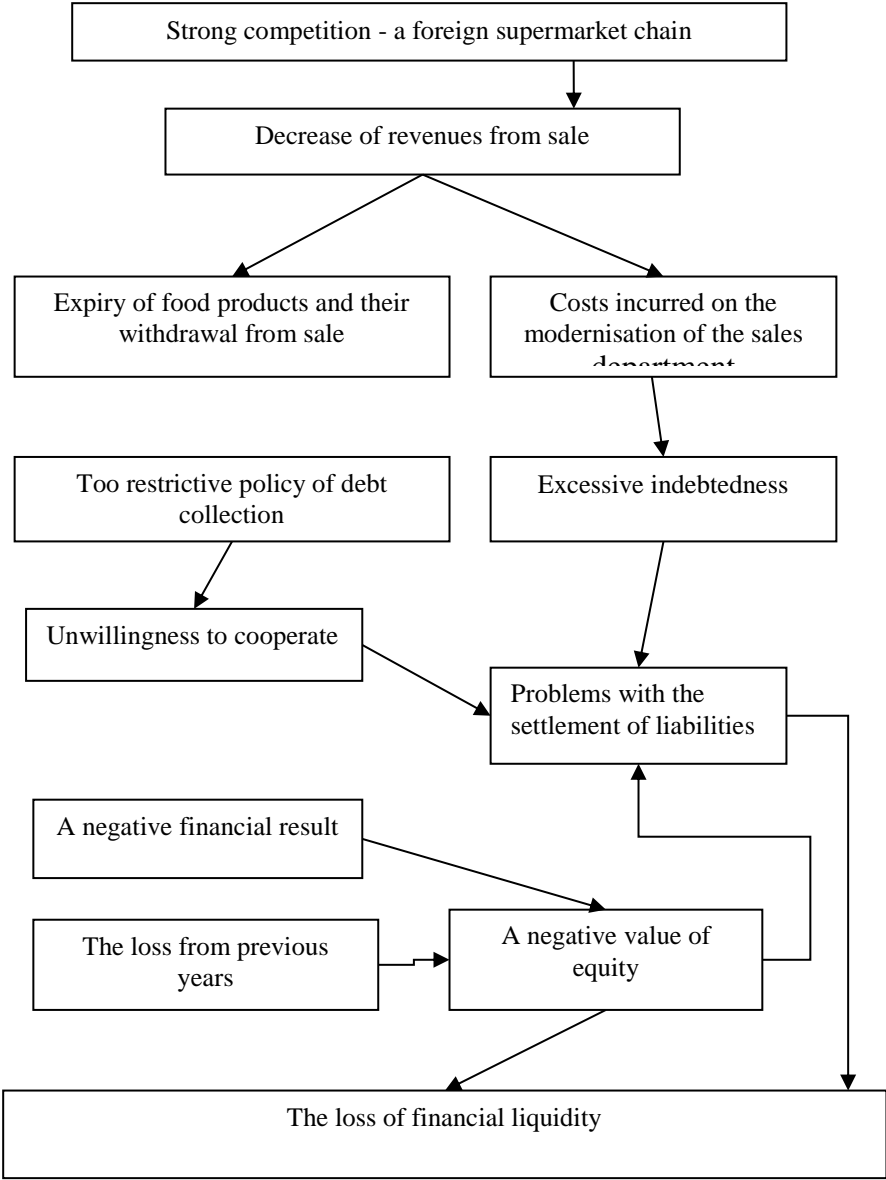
Strong competition - a foreign supermarket chain

Decrease of revenues from sale

Expiry of food products and their withdrawal from sale

Costs incurred on the modernisation of the sales department

Too restrictive policy of debt collection

Excessive indebtedness

Unwillingness to cooperate

Problems with the settlement of liabilities

A negative financial result

The loss from previous years

A negative value of equity

The loss of financial liquidity